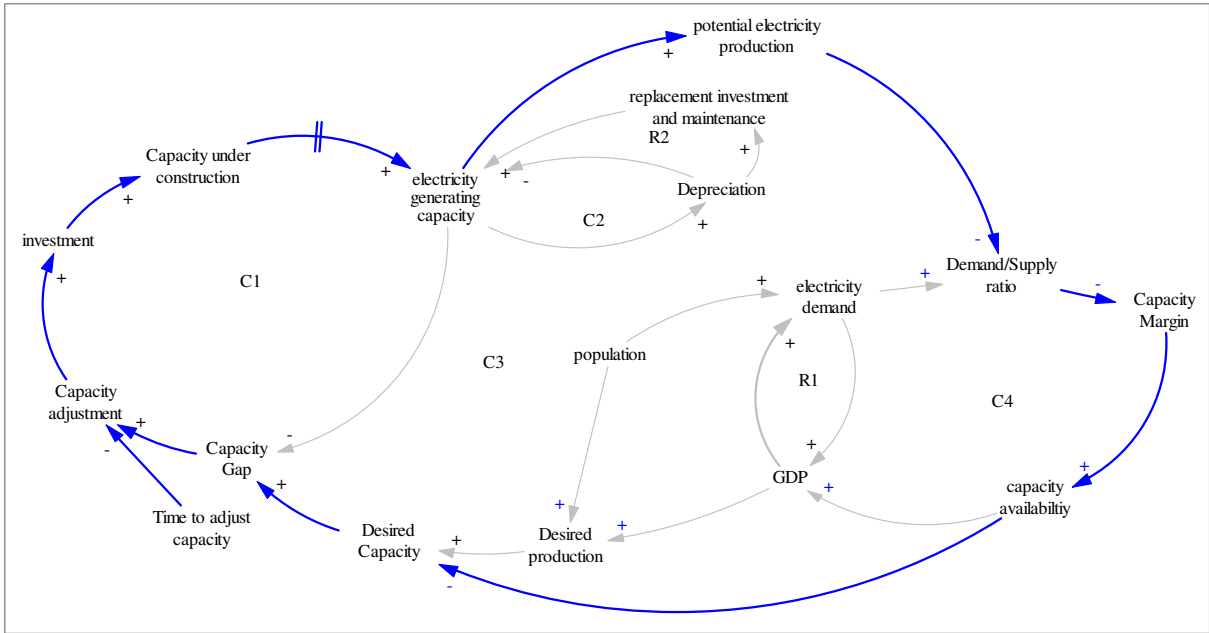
potential electricity production

+

replacement investment and maintenance

R2

Capacity under construction

+

+

electricity generating capacity

+ -

Depreciation

+

+

investment

+

C2

+

-

Demand/Supply ratio

+

electricity demand

+

C1

-

Capacity Margin

population

+

C3

R1

C4

Capacity adjustment

+

-

Capacity Gap

-

+

+

GDP

+

+

capacity availabiltiy

+

Time to adjust capacity

Desired Capacity

+

+

Desired production

+

-